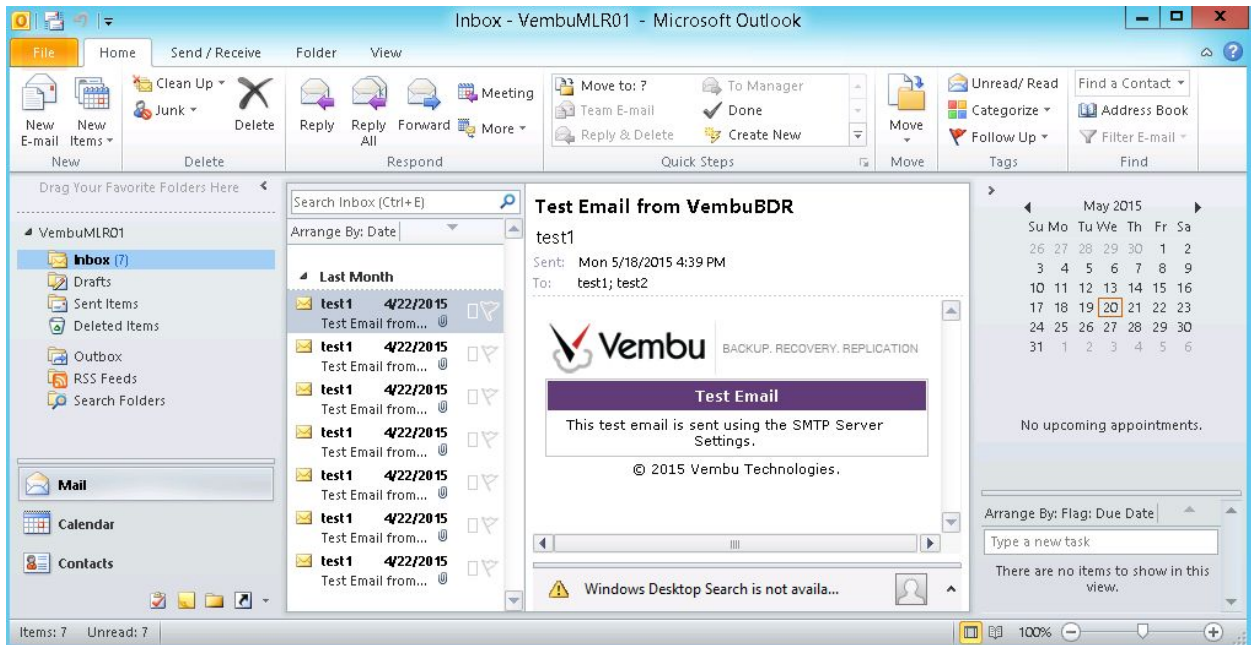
Inbox - VembuMLR01 - Microsoft Outlook

File | Home | Send / Receive | Folder | View

New E-mail | New Items | Clean Up | Junk | Delete | Reply | Reply All | Forward | Meeting | More | Move to: ? | Team E-mail | Reply & Delete | To Manager | Done | Create New | Move | Unread/ Read | Categorize | Follow Up | Find a Contact | Address Book | Filter E-mail

New | Delete | Respond | Quick Steps | Move | Tags | Find

Drag Your Favorite Folders Here

VembuMLR01
Inbox (7)
Drafts
Sent Items
Deleted Items
Outbox
RSS Feeds
Search Folders

Mail
Calendar
Contacts

Search Inbox (Ctrl+E)
Arrange By: Date

Last Month
test1 4/22/2015 Test Email from...
test1 4/22/2015 Test Email from...
test1 4/22/2015 Test Email from...
test1 4/22/2015 Test Email from...
test1 4/22/2015 Test Email from...
test1 4/22/2015 Test Email from...
test1 4/22/2015 Test Email from...

Test Email from VembuBDR
test1
Sent: Mon 5/18/2015 4:39 PM
To: test1; test2

Vembu BACKUP. RECOVERY. REPLICATION

Test Email
This test email is sent using the SMTP Server Settings.

© 2015 Vembu Technologies.

Windows Desktop Search is not availa...

May 2015
| Su | Mo | Tu | We | Th | Fr | Sa |
|---|---|---|---|---|---|---|
| 26 | 27 | 28 | 29 | 30 | 1 | 2 |
| 3 | 4 | 5 | 6 | 7 | 8 | 9 |
| 10 | 11 | 12 | 13 | 14 | 15 | 16 |
| 17 | 18 | 19 | 20 | 21 | 22 | 23 |
| 24 | 25 | 26 | 27 | 28 | 29 | 30 |
| 31 | 1 | 2 | 3 | 4 | 5 | 6 |

No upcoming appointments.

Arrange By: Flag: Due Date
Type a new task
There are no items to show in this view.

Items: 7 Unread: 7
100%